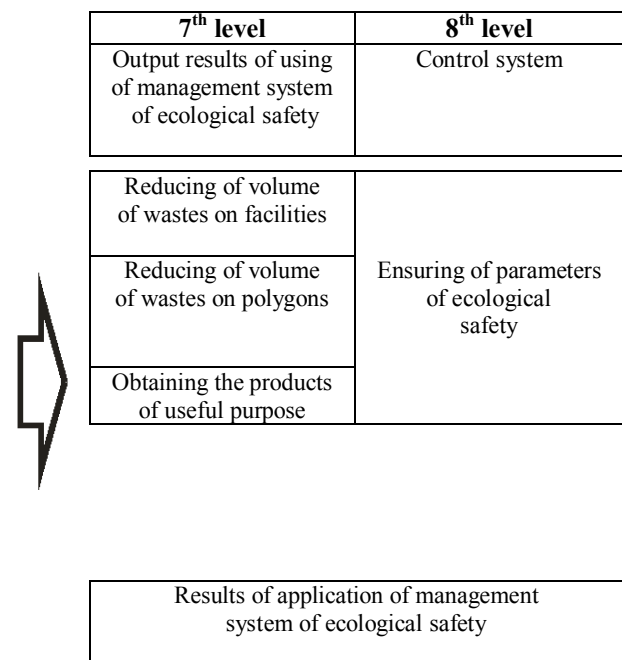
| $7^{th}$ level | $8^{th}$ level |
|---|---|
| Output results of using of management system of ecological safety | Control system |

| | |
|---|---|
| Reducing of volume of wastes on facilities | Ensuring of parameters of ecological safety |
| Reducing of volume of wastes on polygons | |
| Obtaining the products of useful purpose | |

Results of application of management system of ecological safety